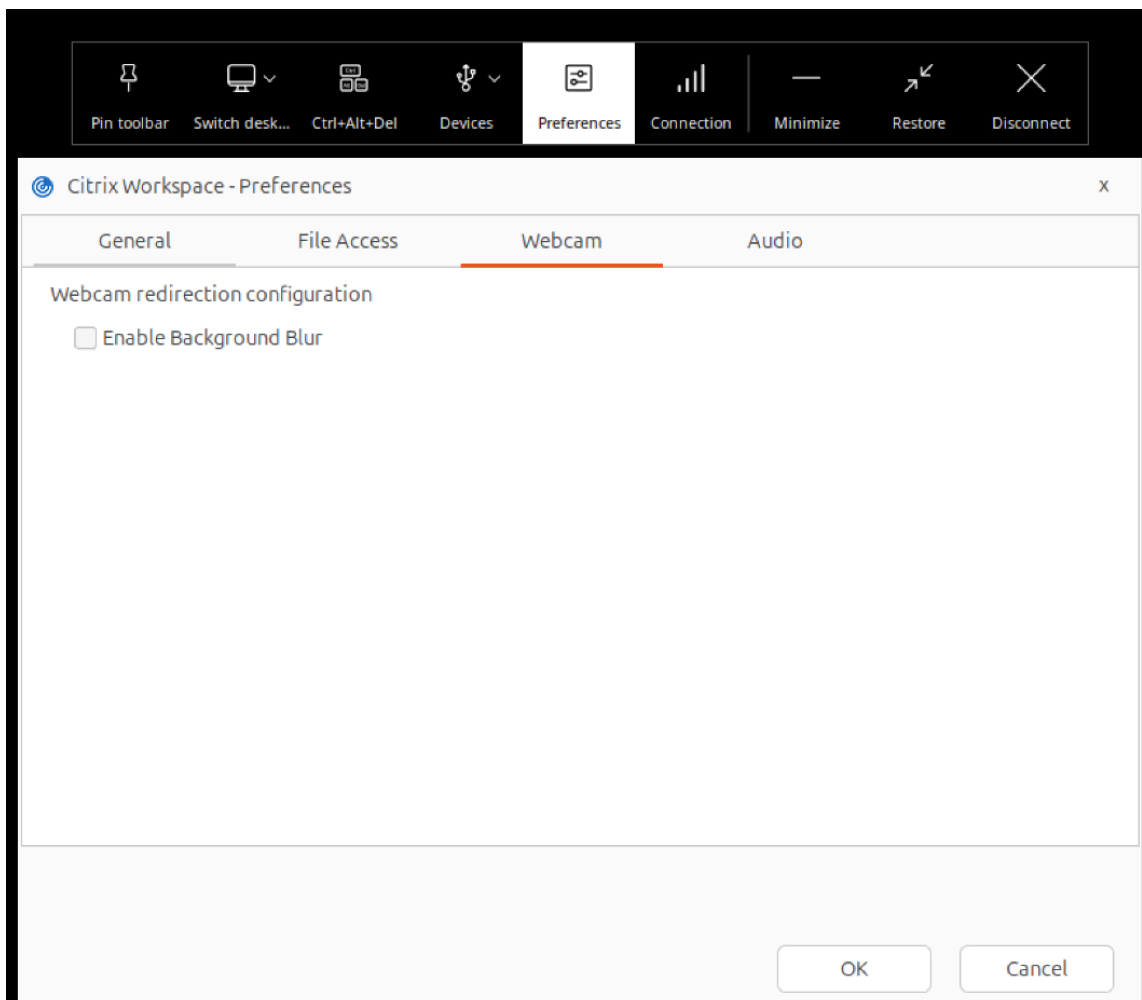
Pin toolbar Switch desk... Ctrl+Alt+Del Devices Preferences Connection Minimize Restore Disconnect

Citrix Workspace - Preferences x

General File Access Webcam Audio

Webcam redirection configuration

Enable Background Blur

OK Cancel